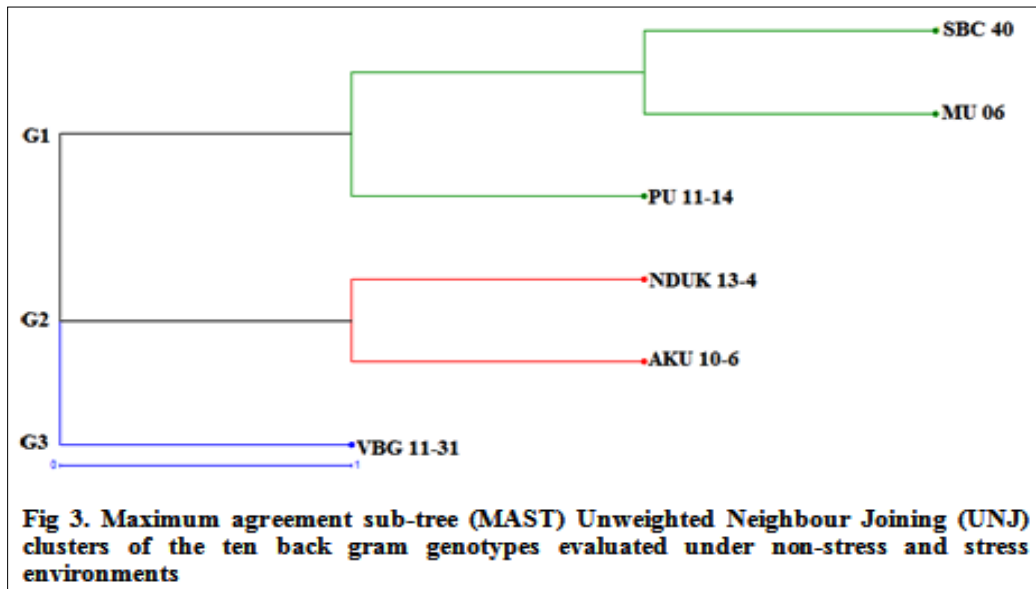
SBC 40

MU 06

G1

PU 11-14

NDUK 13-4

G2

AKU 10-6

G3

VBG 11-31

0

1

Fig 3. Maximum agreement sub-tree (MAST) Unweighted Neighbour Joining (UNJ) clusters of the ten back gram genotypes evaluated under non-stress and stress environments